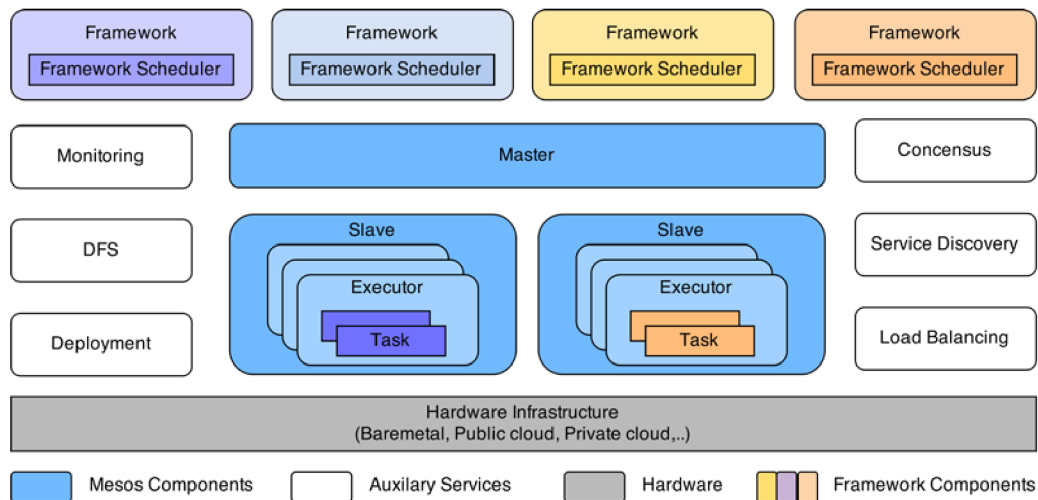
Framework
Framework Scheduler

Framework
Framework Scheduler

Framework
Framework Scheduler

Framework
Framework Scheduler

Monitoring

Master

Concensus

DFS

Slave
Executor
Task

Slave
Executor
Task

Service Discovery

Deployment

Load Balancing

Hardware Infrastructure
(Baremetal, Public cloud, Private cloud,..)

Mesos Components
Auxilary Services
Hardware
Framework Components